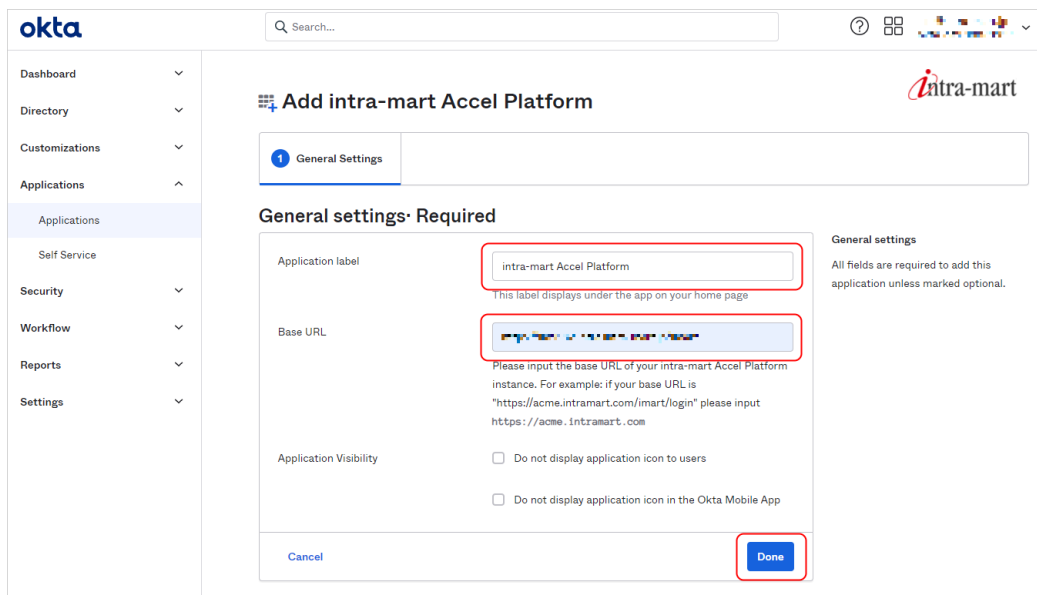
okta

Search...

Dashboard
Directory
Customizations
Applications
Applications
Self Service
Security
Workflow
Reports
Settings

intra-mart

Add intra-mart Accel Platform

1 General Settings

General settings· Required

Application label
intra-mart Accel Platform
This label displays under the app on your home page

Base URL
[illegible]
Please input the base URL of your intra-mart Accel Platform instance. For example: if your base URL is "https://acme.intramart.com/imart/login" please input https://acme.intramart.com

Application Visibility
Do not display application icon to users
Do not display application icon in the Okta Mobile App

Cancel
Done

General settings
All fields are required to add this application unless marked optional.